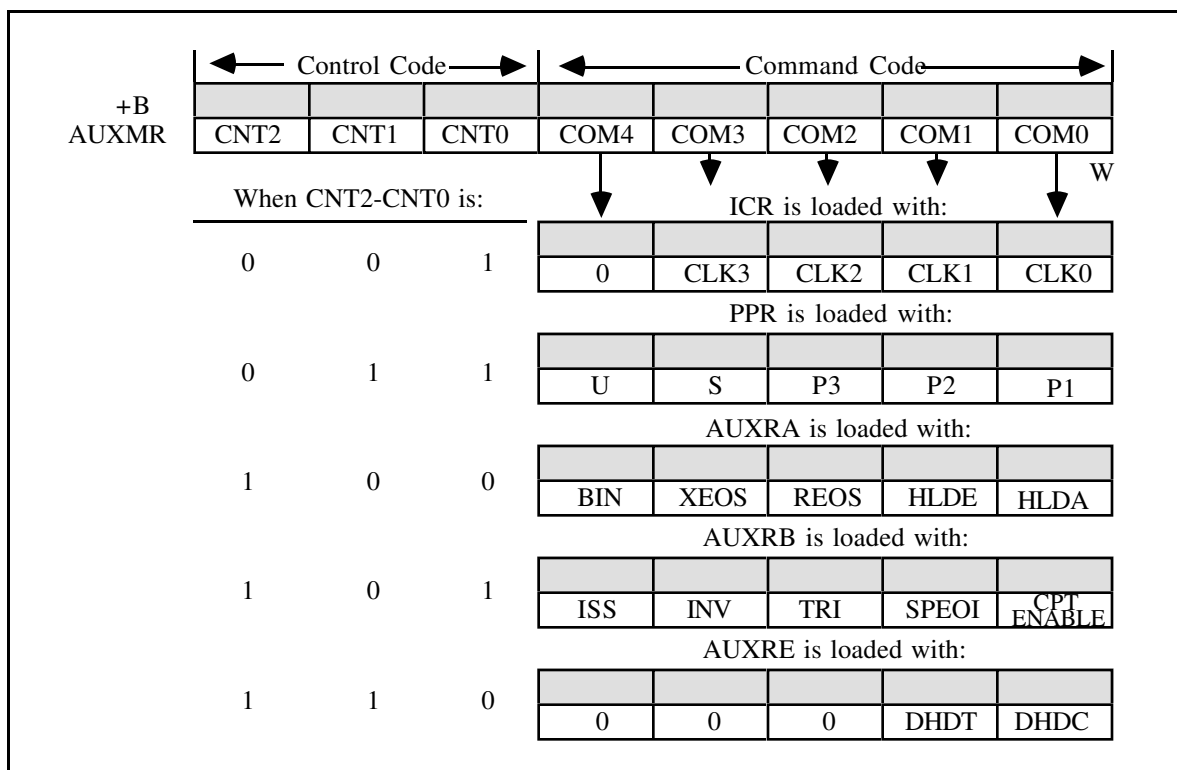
Control Code

Command Code

+B
AUXMR

| CNT2 | CNT1 | CNT0 | COM4 | COM3 | COM2 | COM1 | COM0 |
|---|---|---|---|---|---|---|---|

W

When CNT2-CNT0 is:

ICR is loaded with:

0 0 1

| 0 | CLK3 | CLK2 | CLK1 | CLK0 |
|---|---|---|---|---|

PPR is loaded with:

0 1 1

| U | S | P3 | P2 | P1 |
|---|---|---|---|---|

AUXRA is loaded with:

1 0 0

| BIN | XEOS | REOS | HLDE | HLDA |
|---|---|---|---|---|

AUXRB is loaded with:

1 0 1

| ISS | INV | TRI | SPEOI | CPT ENABLE |
|---|---|---|---|---|

AUXRE is loaded with:

1 1 0

| 0 | 0 | 0 | DHDT | DHDC |
|---|---|---|---|---|